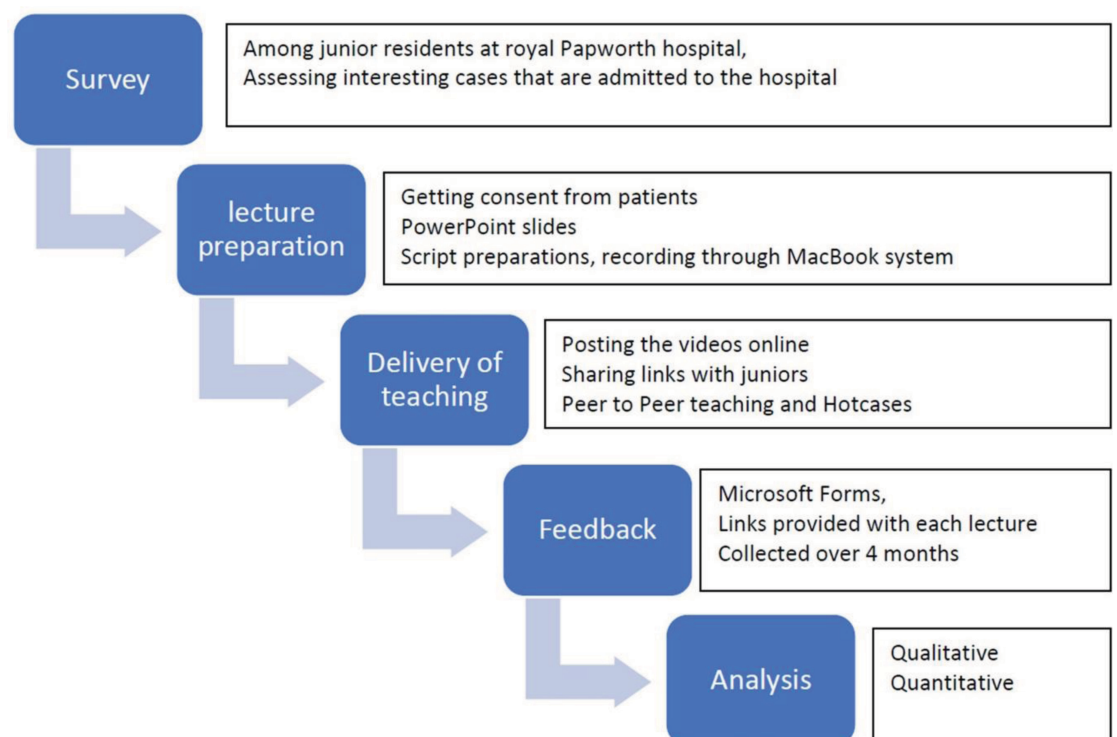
Survey

Among junior residents at royal Papworth hospital,
Assessing interesting cases that are admitted to the hospital

lecture preparation

Getting consent from patients
PowerPoint slides
Script preparations, recording through MacBook system

Delivery of teaching

Posting the videos online
Sharing links with juniors
Peer to Peer teaching and Hotcases

Feedback

Microsoft Forms,
Links provided with each lecture
Collected over 4 months

Analysis

Qualitative
Quantitative